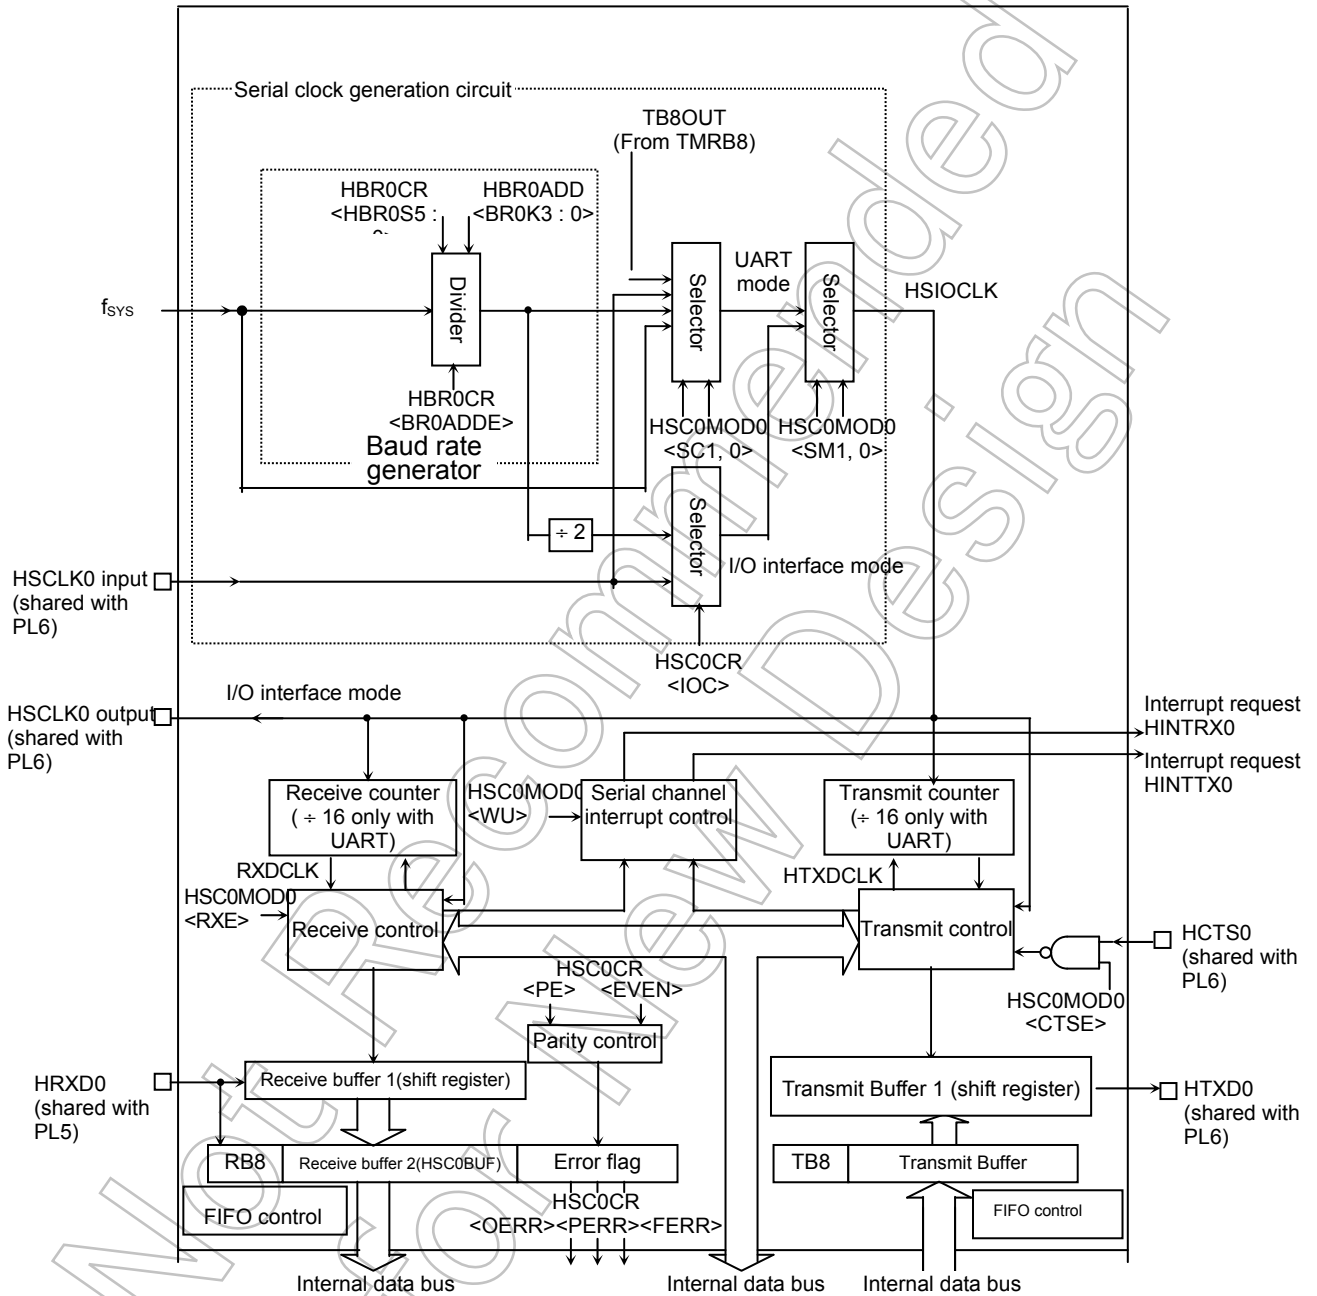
Serial clock generation circuit

TB8OUT
(From TMRB8)

HBR0CR
<HBR0S5 :
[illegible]

HBR0ADD
<BR0K3 : 0>

Divider

Selector

UART
mode

Selector

HSIOCLK

$f_{SYS}$

HBR0CR
<BR0ADDE>

Baud rate
generator

HSC0MOD0
<SC1, 0>

HSC0MOD0
<SM1, 0>

÷ 2

Selector

I/O interface mode

HSCLK0 input
(shared with
PL6)

HSC0CR
<IOC>

I/O interface mode

HSCLK0 output
(shared with
PL6)

Interrupt request
HINTRX0

Interrupt request
HINTTX0

Receive counter
( ÷ 16 only with
UART)

HSC0MOD0
<WU>

Serial channel
interrupt control

Transmit counter
(÷ 16 only with
UART)

RXDCLK

HSC0MOD0
<RXE>

Receive control

HTXDCLK

Transmit control

HCTS0
(shared with
PL6)

HSC0CR
<PE> <EVEN>

Parity control

HSC0MOD0
<CTSE>

HRXD0
(shared with
PL5)

Receive buffer 1(shift register)

Transmit Buffer 1 (shift register)

HTXD0
(shared with
PL6)

RB8

Receive buffer 2(HSC0BUF)

Error flag

TB8

Transmit Buffer

FIFO control

HSC0CR
<OERR><PERR><FERR>

FIFO control

Internal data bus

Internal data bus

Internal data bus

Not Recommended for New Design